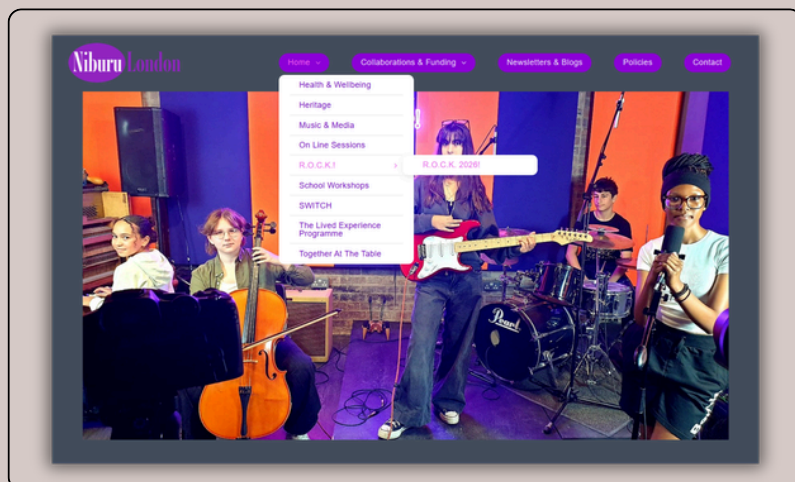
Niburu London

Home

Collaborations & Funding

Newsletters & Blogs

Policies

Contact

Health & Wellbeing

Heritage

Music & Media

On Line Sessions

R.O.C.K.!

R.O.C.K. 2026!

School Workshops

SWITCH

The Lived Experience Programme

Together At The Table

Pearl